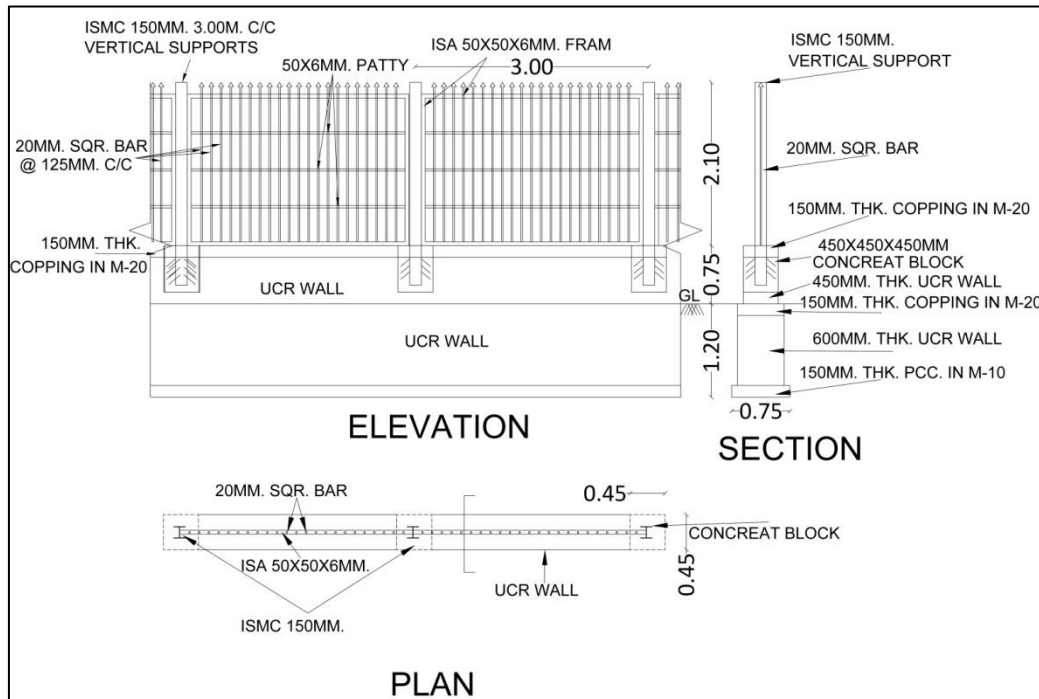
ISMC 150MM. 3.00M. C/C VERTICAL SUPPORTS

50X6MM. PATTY

ISA 50X50X6MM. FRAM

3.00

ISMC 150MM. VERTICAL SUPPORT

20MM. SQR. BAR @ 125MM. C/C

2.10

20MM. SQR. BAR

150MM. THK. COPPING IN M-20

150MM. THK. COPPING IN M-20

450X450X450MM CONCREAT BLOCK

0.75

450MM. THK. UCR WALL

UCR WALL

GL

150MM. THK. COPPING IN M-20

UCR WALL

1.20

600MM. THK. UCR WALL

150MM. THK. PCC. IN M-10

0.75

ELEVATION

SECTION

20MM. SQR. BAR

0.45

CONCREAT BLOCK

ISA 50X50X6MM.

0.45

UCR WALL

ISMC 150MM.

PLAN